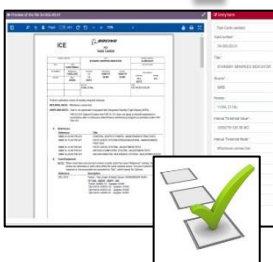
Preview of the file: ICE0012/23
ICE
BOEING
TEST CARD
Edit Entry
Test Code (Name)
Date modified
04-000-00-01
Title
STANDBY MAGNETIC INDICATOR
Source
BAE
Phase
TYPE-CYCLE
Internal "Technical Issue"
000000 TOP-00-000
Internal "Technical Model"
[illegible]